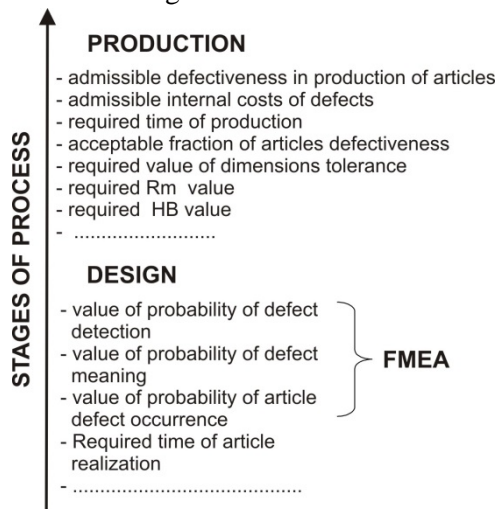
STAGES OF PROCESS

PRODUCTION

- admissible defectiveness in production of articles
- admissible internal costs of defects
- required time of production
- acceptable fraction of articles defectiveness
- required value of dimensions tolerance
- required Rm value
- required HB value
- ..........................

DESIGN

- value of probability of defect detection
- value of probability of defect meaning
- value of probability of article defect occurrence

FMEA

- Required time of article realization
- ..........................................